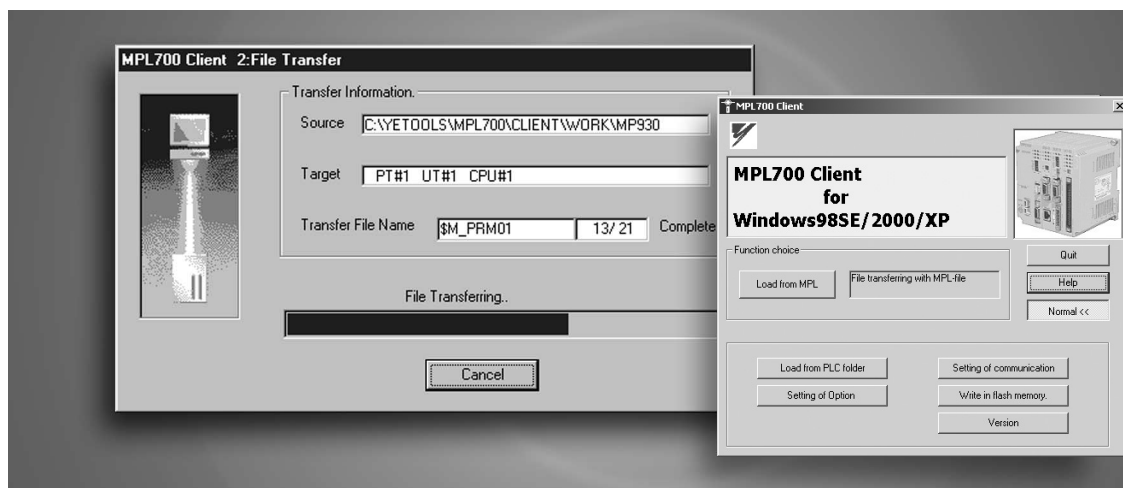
MPL700 Client 2:File Transfer

Transfer Information.

Source C:\YETOOLS\MPL700\CLIENT\WORK\MP930

Target PT#1 UT#1 CPU#1

Transfer File Name $M_PRM01 13/ 21 Complete

File Transferring..

Cancel

MPL700 Client

MPL700 Client for Windows98SE/2000/XP

Function choice

Load from MPL

File transferring with MPL-file

Quit

Help

Normal <<

Load from PLC folder

Setting of communication

Setting of Option

Write in flash memory.

Version